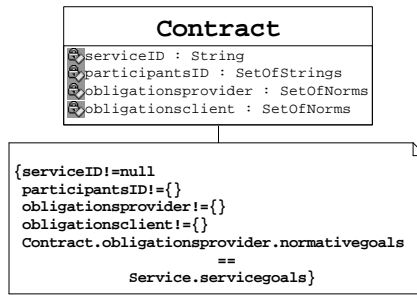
Contract

serviceID : String
participantsID : SetOfStrings
obligationsprovider : SetOfNorms
obligationsclient : SetOfNorms

{serviceID!=null
participantsID!={}
obligationsprovider!={}
obligationsclient!={}
Contract.obligationsprovider.normativegoals
==
Service.servicegoals}